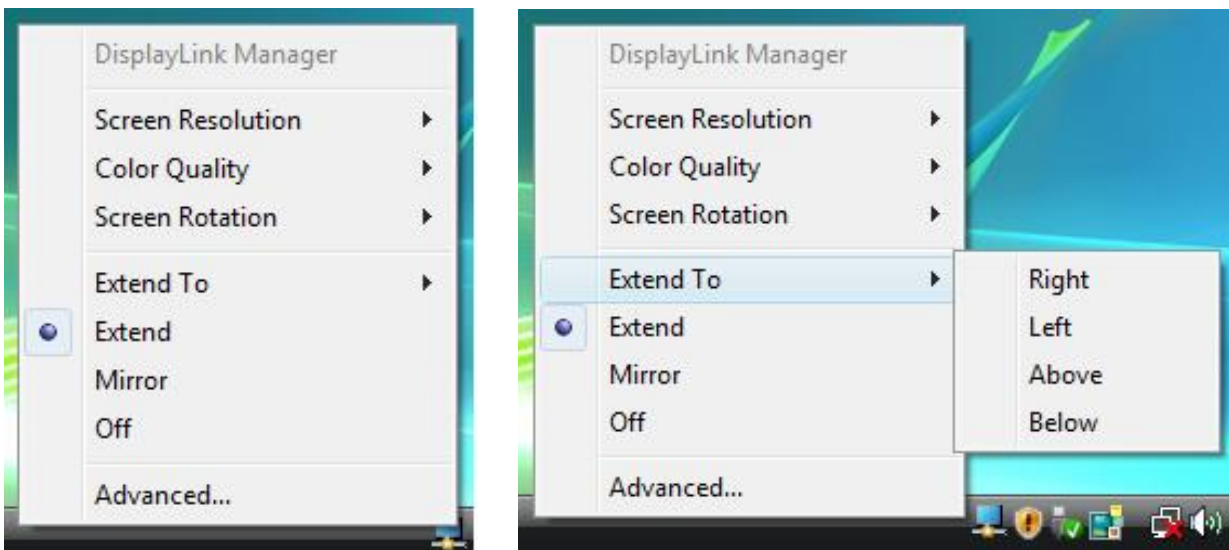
DisplayLink Manager

Screen Resolution

Color Quality

Screen Rotation

Extend To

Extend

Mirror

Off

Advanced...

DisplayLink Manager

Screen Resolution

Color Quality

Screen Rotation

Extend To

Extend

Mirror

Off

Advanced...

Right

Left

Above

Below